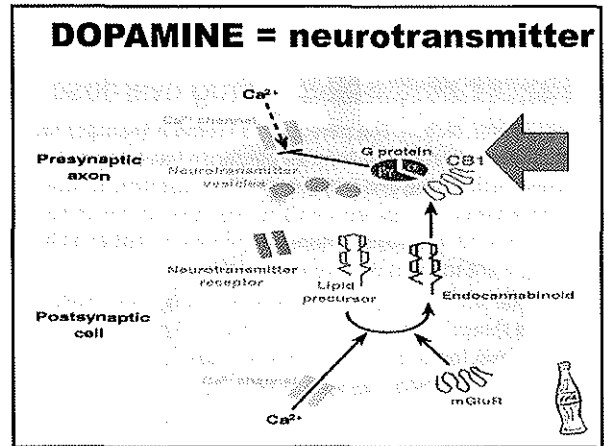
DOPAMINE = neurotransmitter

$Ca^{2+}$

$Ca^{2+}$ channel

Presynaptic axon

G protein

CB1

Neurotransmitter vesicles

Neurotransmitter receptor

Lipid precursor

Endocannabinoid

Postsynaptic cell

$Ca^{2+}$ channel

mGluR

$Ca^{2+}$